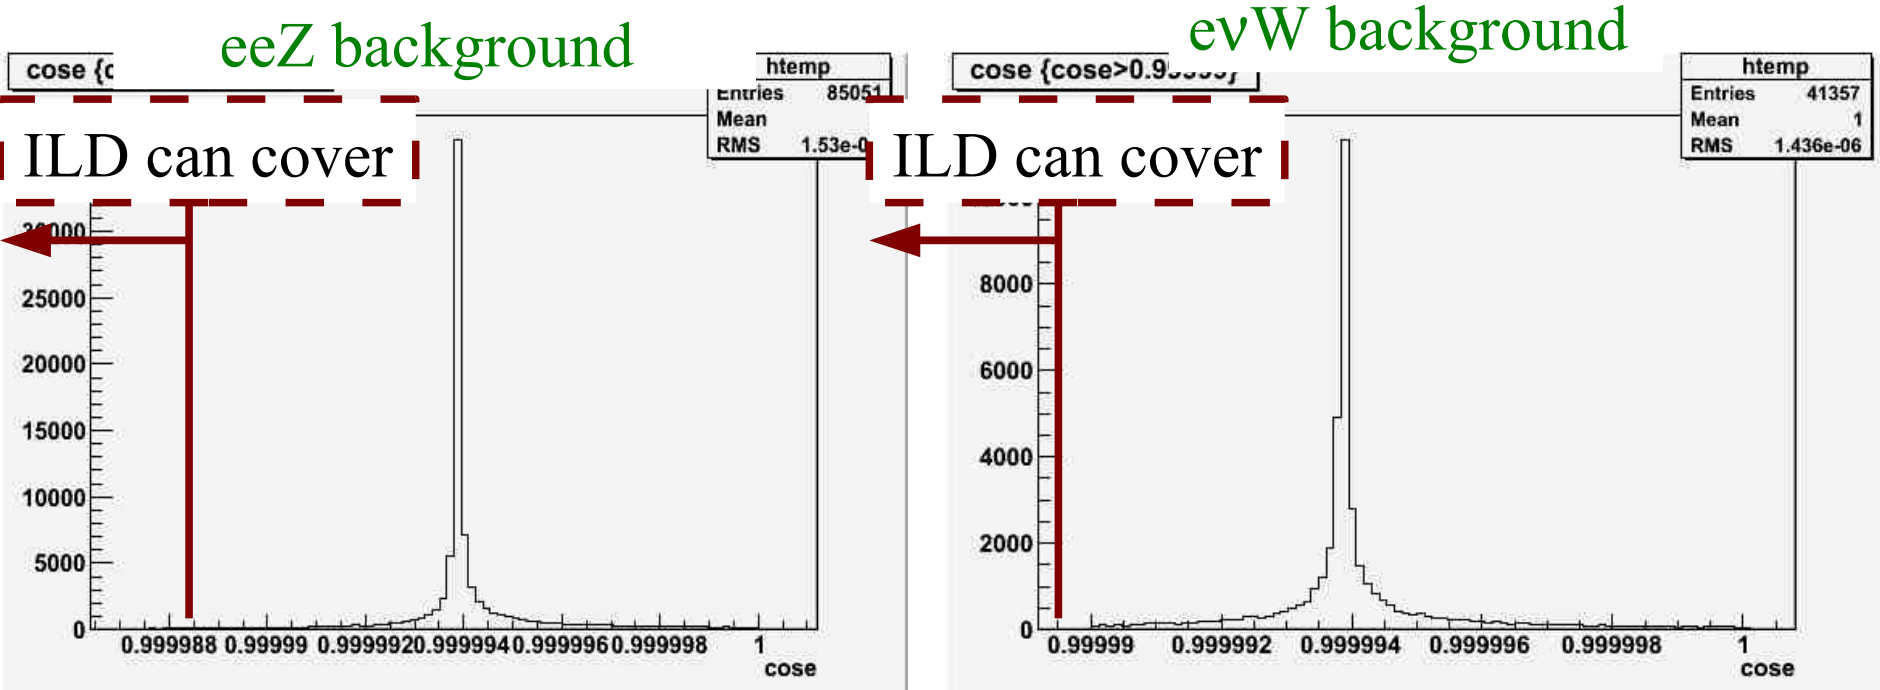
cose {c

eeZ background

htemp

Entries 85051

Mean

RMS 1.53e-0

ILD can cover

30000

25000

20000

15000

10000

5000

0

0.999988 0.99999 0.999992 0.999994 0.999996 0.999998 1

cose

cose {cose>0.9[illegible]}

eνW background

htemp

Entries 41357

Mean 1

RMS 1.436e-06

ILD can cover

8000

6000

4000

2000

0

0.99999 0.999992 0.999994 0.999996 0.999998 1

cose